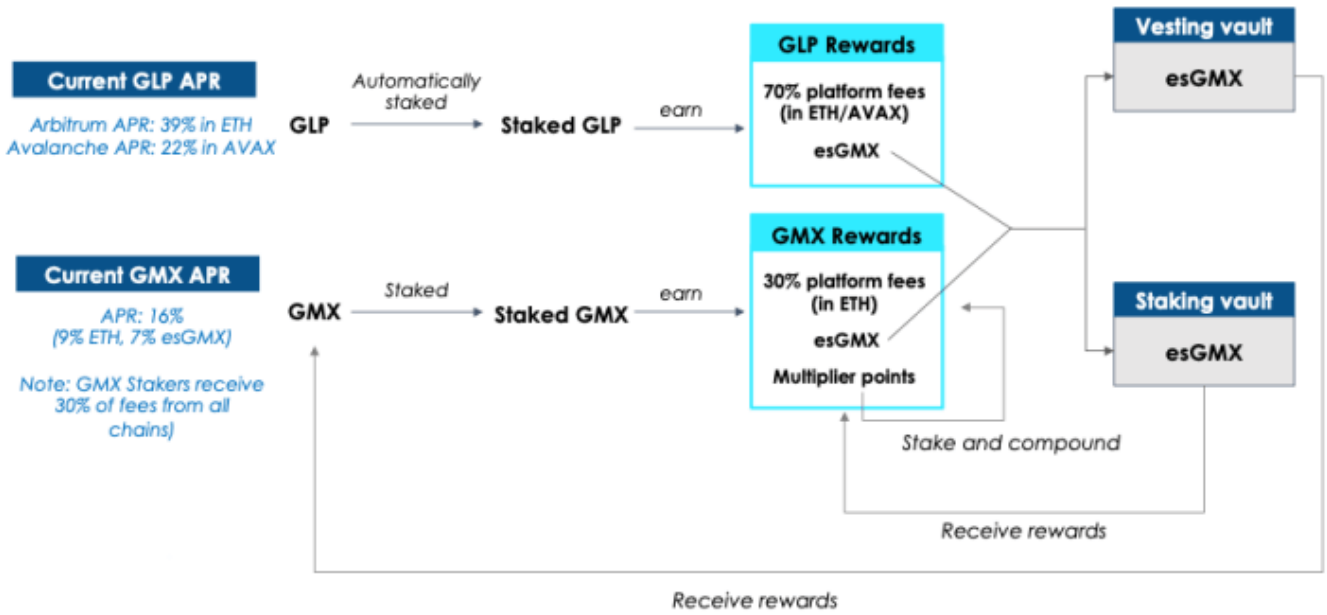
Current GLP APR

Arbitrum APR: 39% in ETH
Avalanche APR: 22% in AVAX

GLP

Automatically staked

Staked GLP

earn

GLP Rewards

70% platform fees (in ETH/AVAX)

esGMX

Vesting vault

esGMX

Current GMX APR

APR: 16%
(9% ETH, 7% esGMX)

Note: GMX Stakers receive 30% of fees from all chains)

GMX

Staked

Staked GMX

earn

GMX Rewards

30% platform fees (in ETH)

esGMX

Multiplier points

Staking vault

esGMX

Stake and compound

Receive rewards

Receive rewards